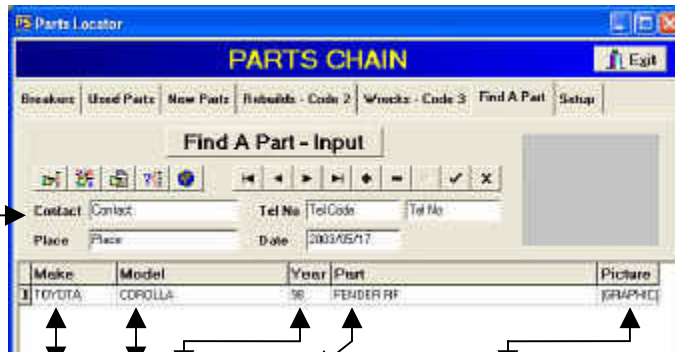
PS Parts Locator

PARTS CHAIN

Exit

Breakers | Used Parts | New Parts | Rebuilds - Code 2 | Wrecks - Code 3 | Find A Part | Setup

Find A Part - Input

Contact Contact

Tel No TelCode Tel No

Place Place

Date 2003/05/17

| Make | Model | Year | Part | Picture |
|---|---|---|---|---|
| TOYOTA | COROLLA | 98 | FENDER RF | (GRAPHIC) |